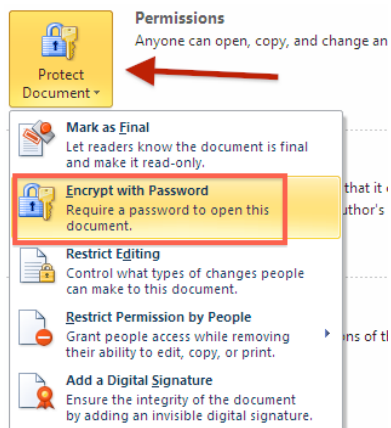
Protect Document ▾

Permissions
Anyone can open, copy, and change an

Mark as Final
Let readers know the document is final and make it read-only.

Encrypt with Password
Require a password to open this document.

hat it c
uthor's

Restrict Editing
Control what types of changes people can make to this document.

Restrict Permission by People
Grant people access while removing their ability to edit, copy, or print.

ons of t

Add a Digital Signature
Ensure the integrity of the document by adding an invisible digital signature.